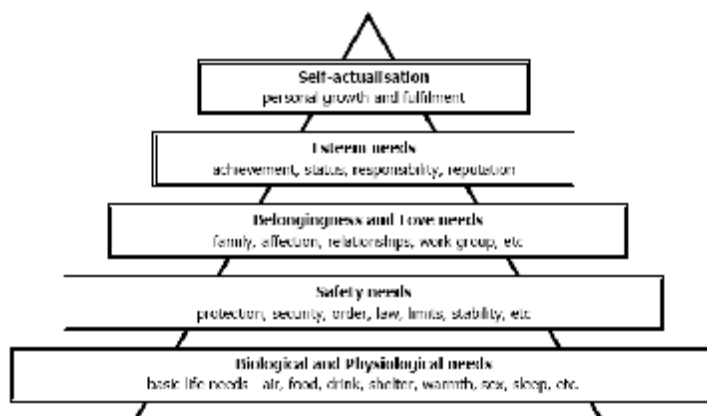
Self-actualisation
personal growth and fulfilment

Esteem needs
achievement, status, responsibility, reputation

Belongingness and Love needs
family, affection, relationships, work group, etc

Safety needs
protection, security, order, law, limits, stability, etc

Biological and Physiological needs
basic life needs - air, food, drink, shelter, warmth, sex, sleep, etc.